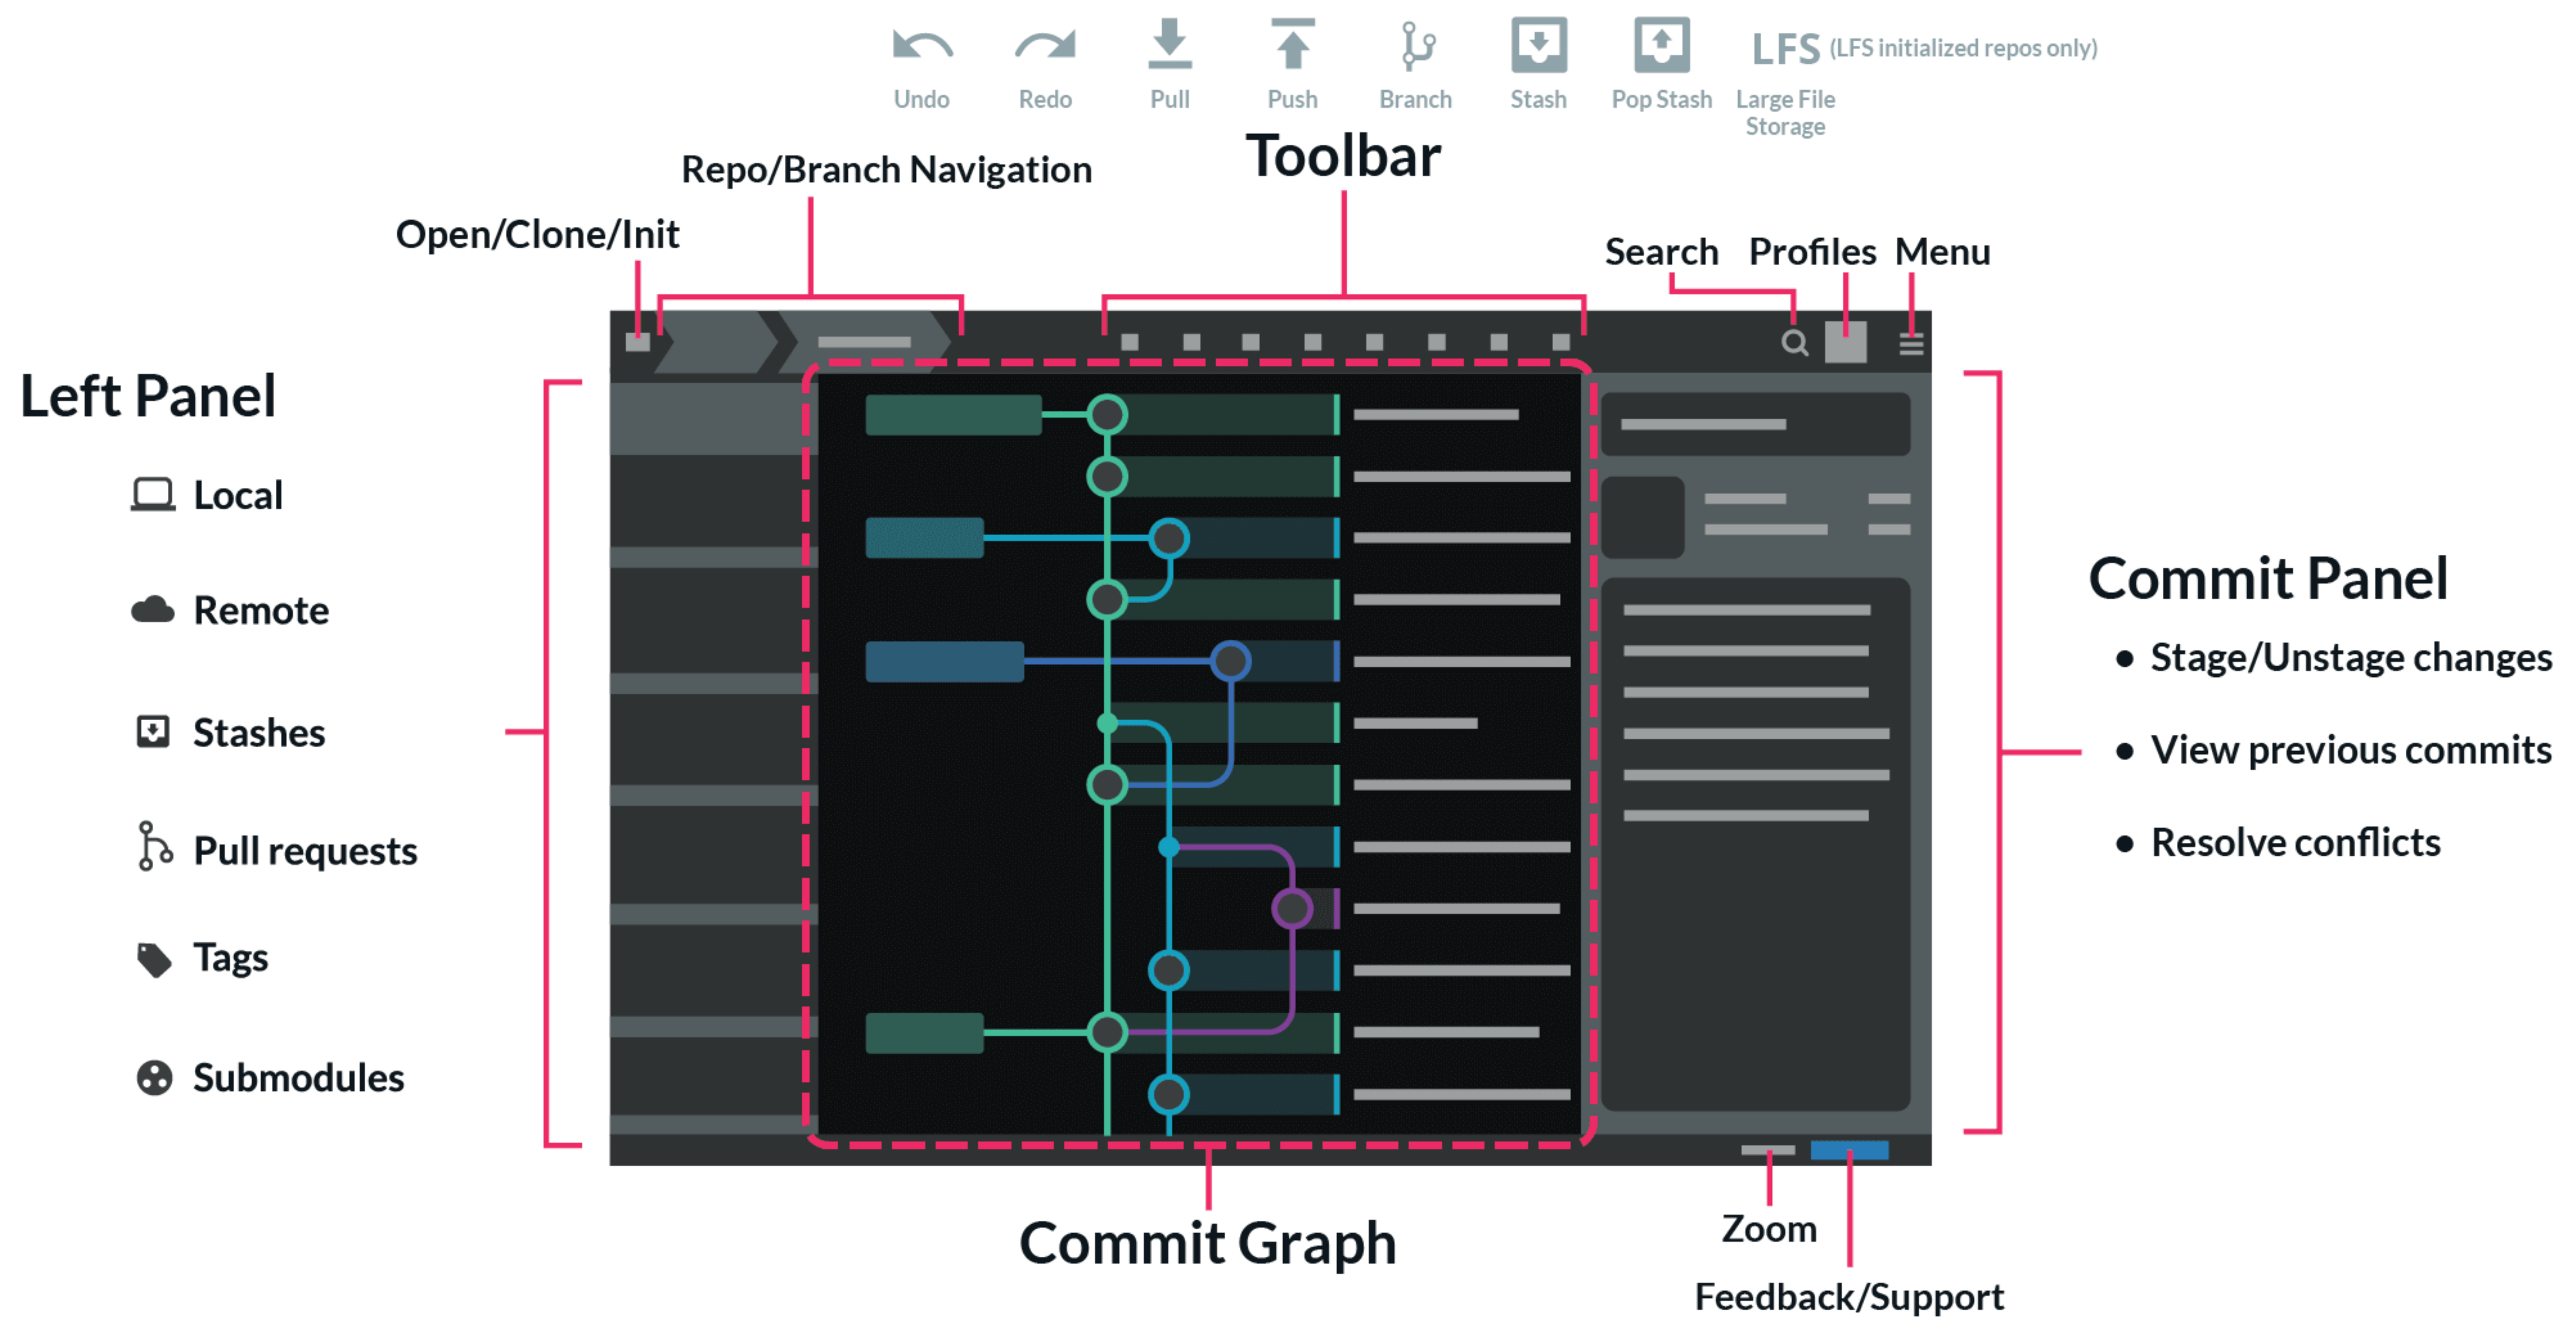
Undo Redo Pull Push Branch Stash Pop Stash LFS (LFS initialized repos only) Large File Storage

Toolbar

Repo/Branch Navigation

Open/Clone/Init

Search Profiles Menu

Left Panel

Local

Remote

Stashes

Pull requests

Tags

Submodules

Commit Panel

• Stage/Unstage changes

• View previous commits

• Resolve conflicts

Commit Graph

Zoom

Feedback/Support